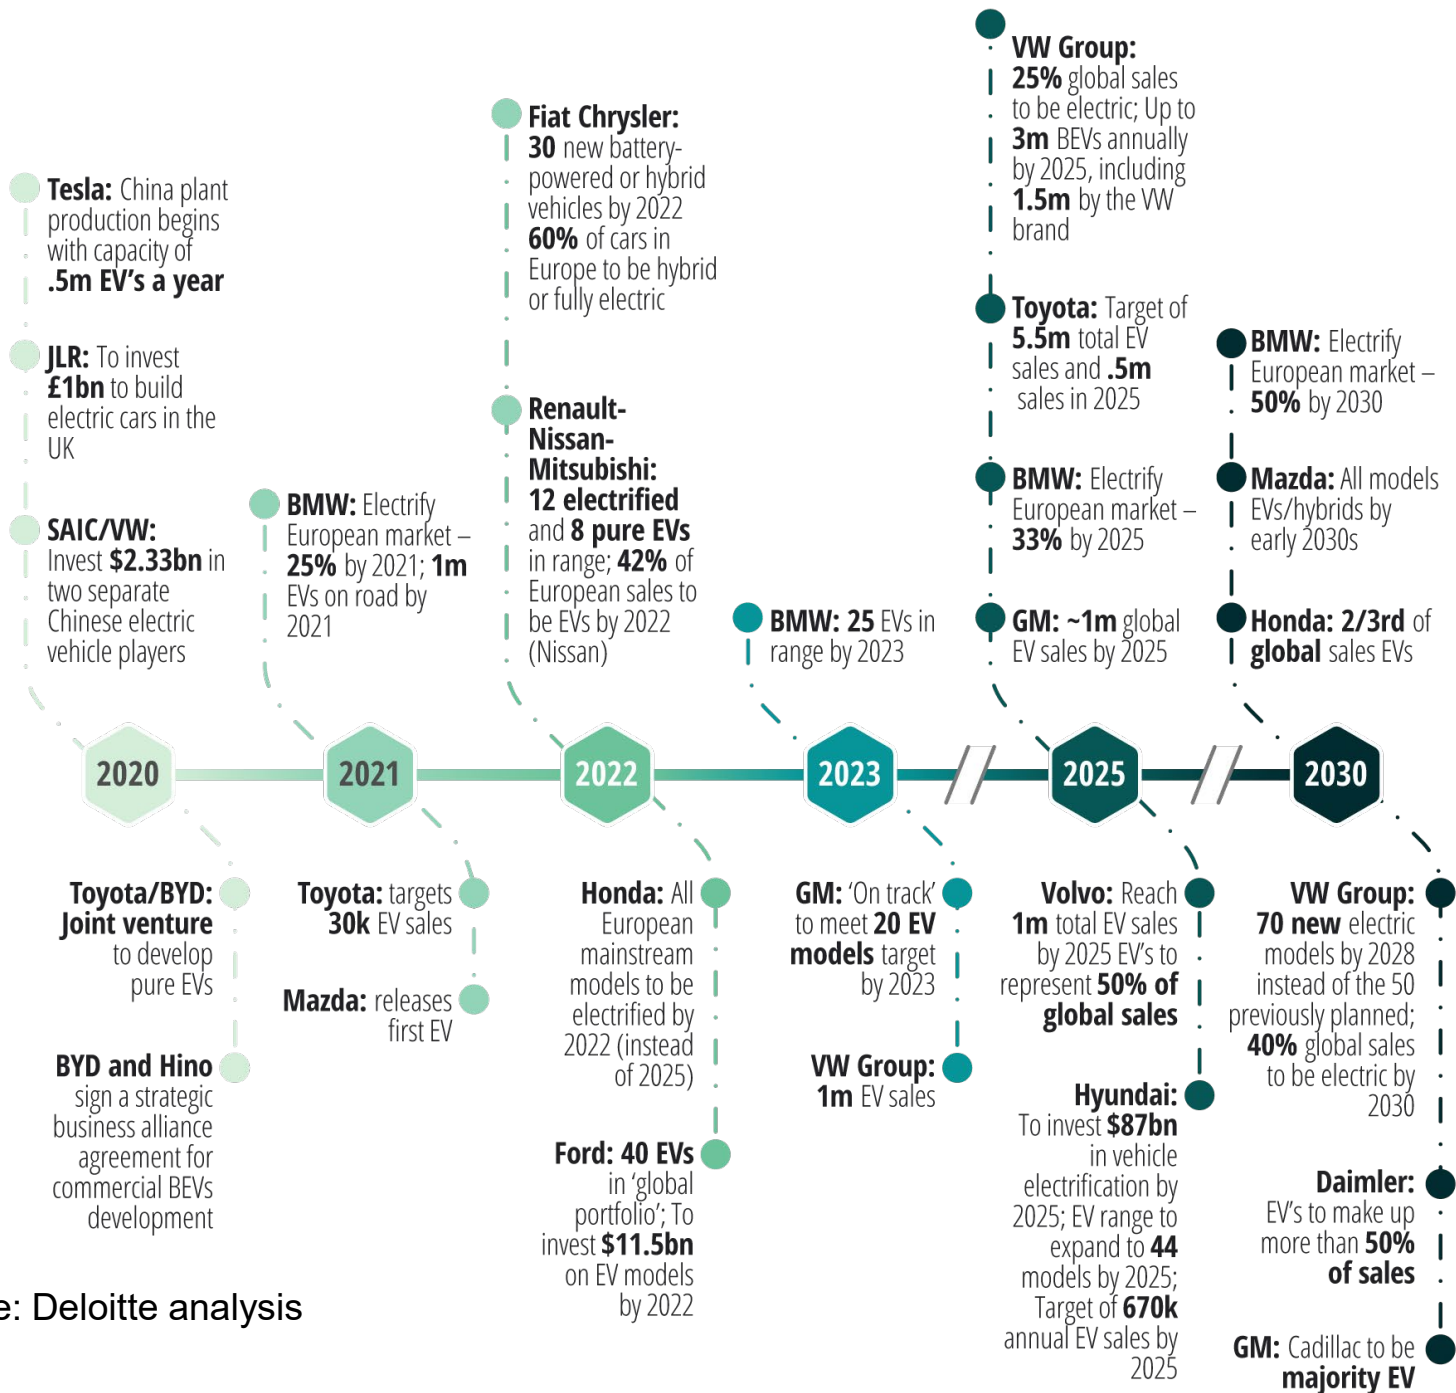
**Tesla:** China plant production begins with capacity of **.5m EV's a year**

**JLR:** To invest **£1bn** to build electric cars in the UK

**SAIC/VW:** Invest **$2.33bn** in two separate Chinese electric vehicle players

**BMW:** Electrify European market – **25%** by 2021; **1m** EVs on road by 2021

**Fiat Chrysler: 30** new battery-powered or hybrid vehicles by 2022 **60%** of cars in Europe to be hybrid or fully electric

**Renault-Nissan-Mitsubishi: 12 electrified** and **8 pure EVs** in range; **42%** of European sales to be EVs by 2022 (Nissan)

**BMW: 25** EVs in range by 2023

**VW Group: 25%** global sales to be electric; Up to **3m** BEVs annually by 2025, including **1.5m** by the VW brand

**Toyota:** Target of **5.5m** total EV sales and **.5m** sales in 2025

**BMW:** Electrify European market – **33%** by 2025

**GM: ~1m** global EV sales by 2025

**BMW:** Electrify European market – **50%** by 2030

**Mazda:** All models EVs/hybrids by early 2030s

**Honda: 2/3rd** of **global** sales EVs

2020

2021

2022

2023

2025

2030

**Toyota/BYD: Joint venture** to develop pure EVs

**BYD and Hino** sign a strategic business alliance agreement for commercial BEVs development

**Toyota:** targets **30k** EV sales

**Mazda:** releases first EV

**Honda:** All European mainstream models to be electrified by 2022 (instead of 2025)

**Ford: 40 EVs** in 'global portfolio'; To invest **$11.5bn** on EV models by 2022

**GM:** 'On track' to meet **20 EV models** target by 2023

**VW Group: 1m** EV sales

**Volvo:** Reach **1m** total EV sales by 2025 EV's to represent **50% of global sales**

**Hyundai:** To invest **$87bn** in vehicle electrification by 2025; EV range to expand to **44** models by 2025; Target of **670k** annual EV sales by 2025

**VW Group: 70 new** electric models by 2028 instead of the 50 previously planned; **40%** global sales to be electric by 2030

**Daimler:** EV's to make up more than **50% of sales**

**GM:** Cadillac to be **majority EV**

e: Deloitte analysis